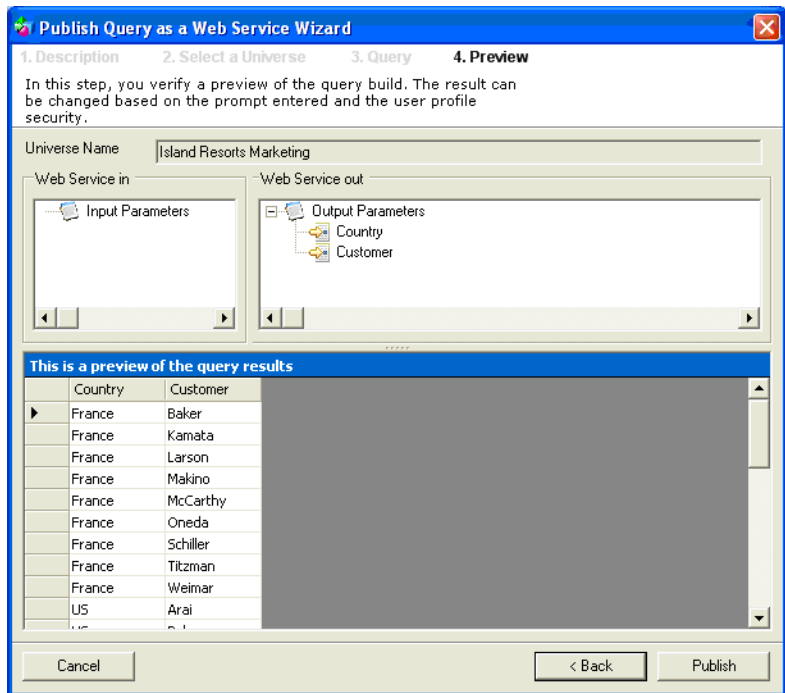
Publish Query as a Web Service Wizard

1. Description 2. Select a Universe 3. Query 4. Preview

In this step, you verify a preview of the query build. The result can be changed based on the prompt entered and the user profile security.

Universe Name Island Resorts Marketing

Web Service in

Input Parameters

Web Service out

Output Parameters
Country
Customer

This is a preview of the query results

| | Country | Customer |
|---|---|---|
| ▶ | France | Baker |
| | France | Kamata |
| | France | Larson |
| | France | Makino |
| | France | McCarthy |
| | France | Oneda |
| | France | Schiller |
| | France | Titzman |
| | France | Weimar |
| | US | Arai |
| | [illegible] | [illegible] |

Cancel < Back Publish